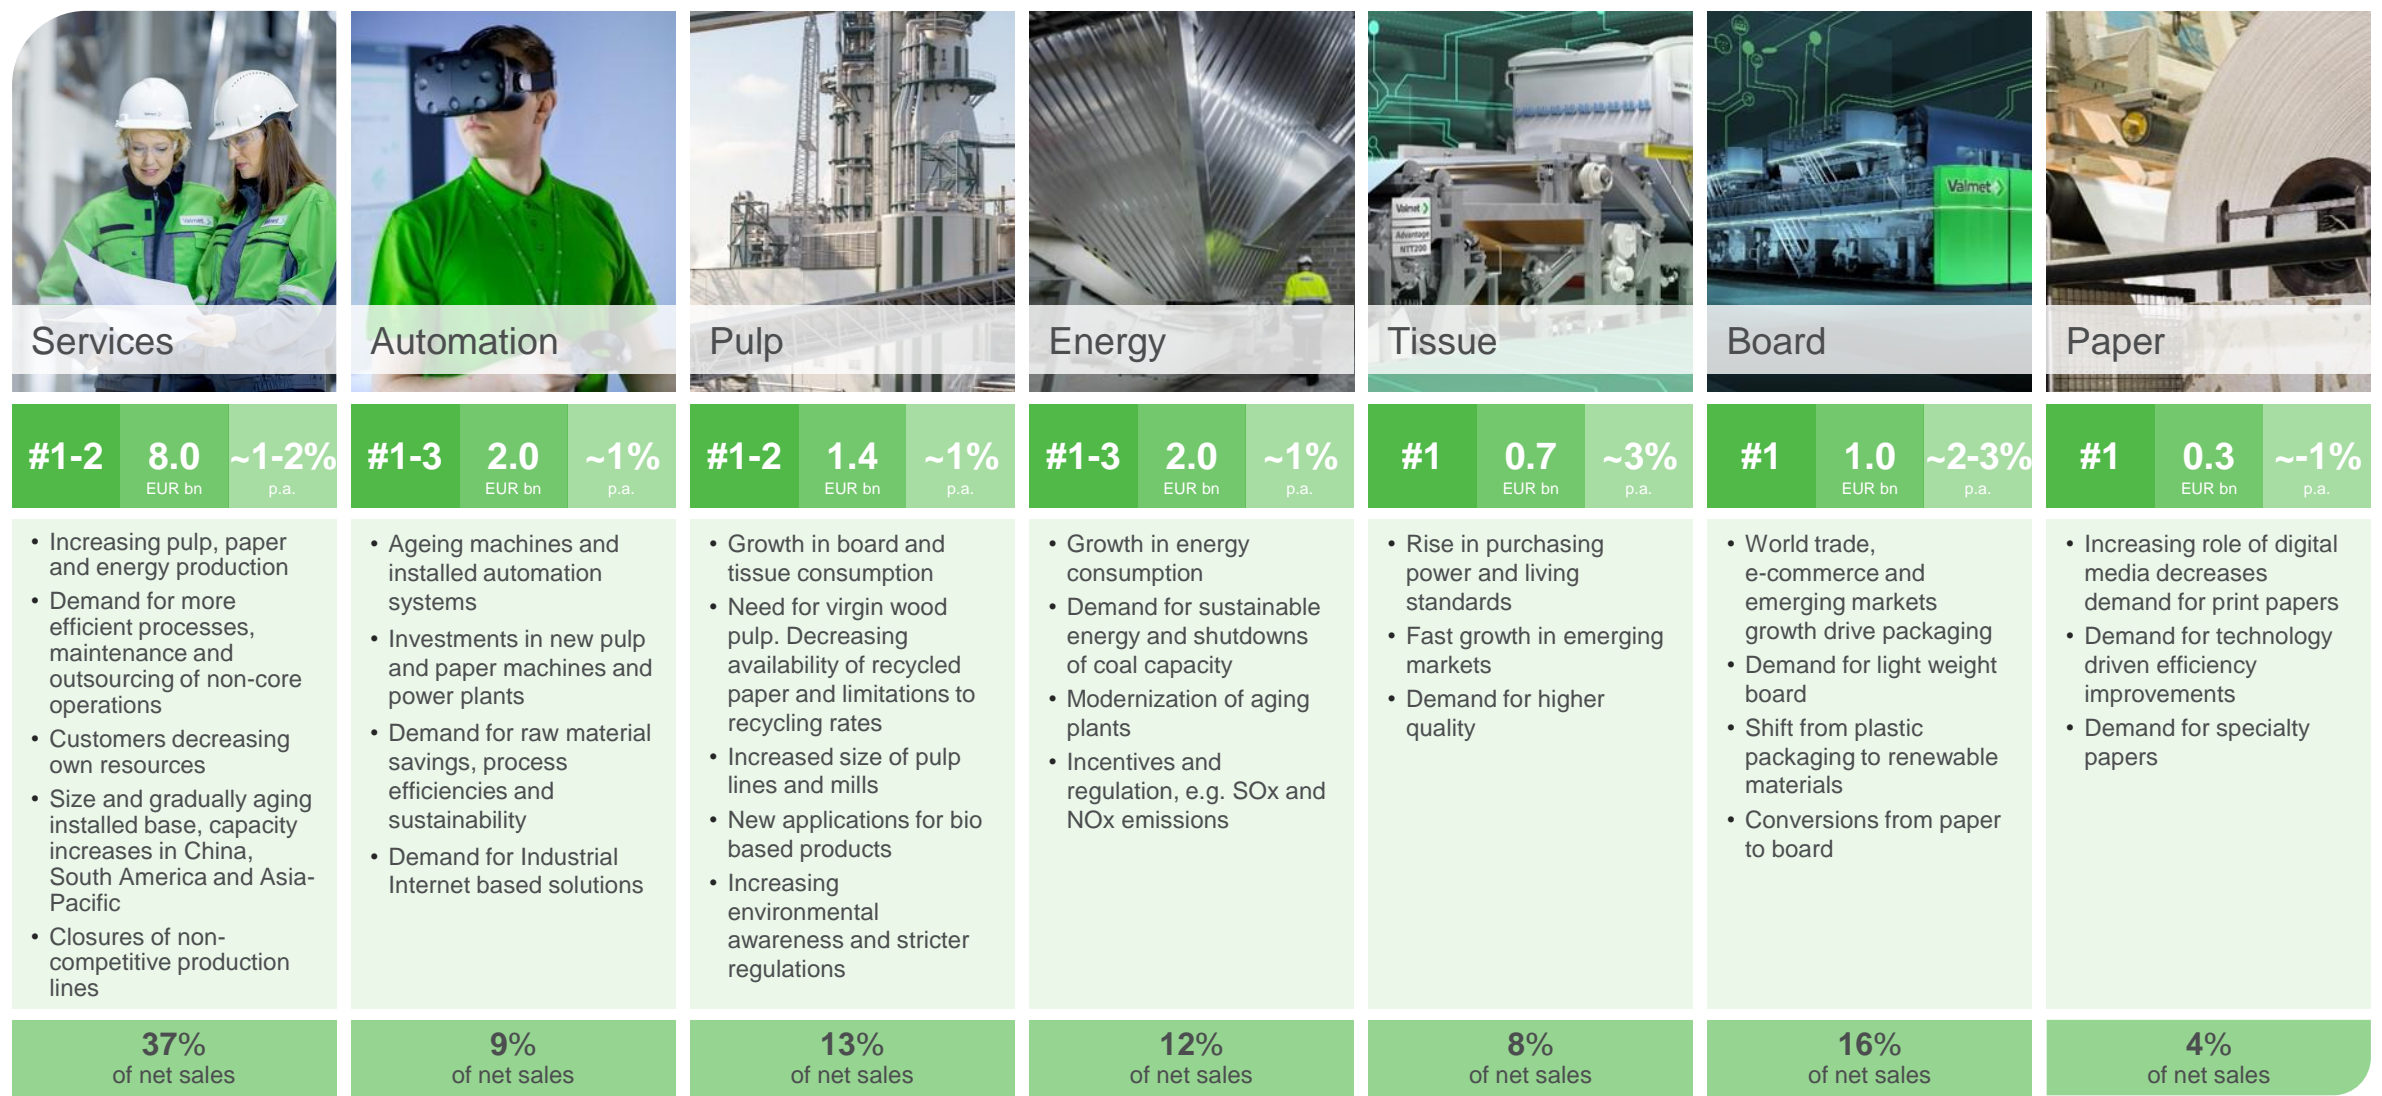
Services

#1-2
8.0 EUR bn
~1-2% p.a.

• Increasing pulp, paper and energy production
• Demand for more efficient processes, maintenance and outsourcing of non-core operations
• Customers decreasing own resources
• Size and gradually aging installed base, capacity increases in China, South America and Asia-Pacific
• Closures of non-competitive production lines

37% of net sales

Automation

#1-3
2.0 EUR bn
~1% p.a.

• Ageing machines and installed automation systems
• Investments in new pulp and paper machines and power plants
• Demand for raw material savings, process efficiencies and sustainability
• Demand for Industrial Internet based solutions

9% of net sales

Pulp

#1-2
1.4 EUR bn
~1% p.a.

• Growth in board and tissue consumption
• Need for virgin wood pulp. Decreasing availability of recycled paper and limitations to recycling rates
• Increased size of pulp lines and mills
• New applications for bio based products
• Increasing environmental awareness and stricter regulations

13% of net sales

Energy

#1-3
2.0 EUR bn
~1% p.a.

• Growth in energy consumption
• Demand for sustainable energy and shutdowns of coal capacity
• Modernization of aging plants
• Incentives and regulation, e.g. SOx and NOx emissions

12% of net sales

Tissue

#1
0.7 EUR bn
~3% p.a.

• Rise in purchasing power and living standards
• Fast growth in emerging markets
• Demand for higher quality

8% of net sales

Board

#1
1.0 EUR bn
~2-3% p.a.

• World trade, e-commerce and emerging markets growth drive packaging
• Demand for light weight board
• Shift from plastic packaging to renewable materials
• Conversions from paper to board

16% of net sales

Paper

#1
0.3 EUR bn
~-1% p.a.

• Increasing role of digital media decreases demand for print papers
• Demand for technology driven efficiency improvements
• Demand for specialty papers

4% of net sales